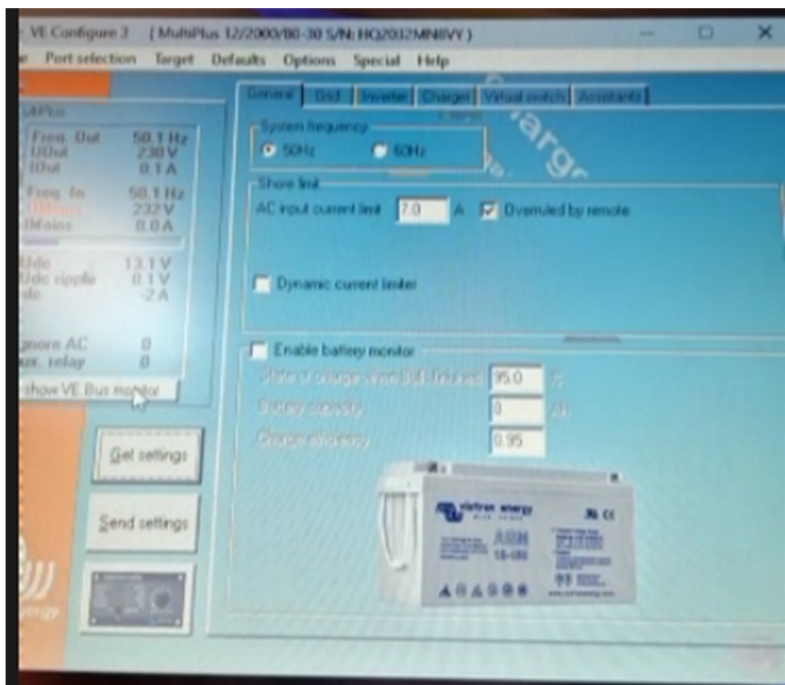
VE Configure 3 [ MultiPlus 12/2000/80-30 S/N: HQ2032MNBVY ]

Port selection Target Defaults Options Special Help

MultiPlus

Freq. Out 50.1 Hz
UOut 230 V
IOut 0.1 A

Freq. In 50.1 Hz
UMains 232 V
IMains 0.0 A

Udc 13.1 V
Udc ripple 0.1 V
Idc -2 A

Ignore AC 0
Aux. relay 0

Show VE.Bus monitor

Get settings

Send settings

General Grid Inverter Charger Virtual switch Assistants

System frequency
50Hz
60Hz

Shore limit
AC input current limit 7.0 A
Overruled by remote

Dynamic current limiter

Enable battery monitor
State of charge when Bulk finished 95.0 %
Battery capacity 0 Ah
Charge efficiency 0.95

victron energy
AGM
12-180